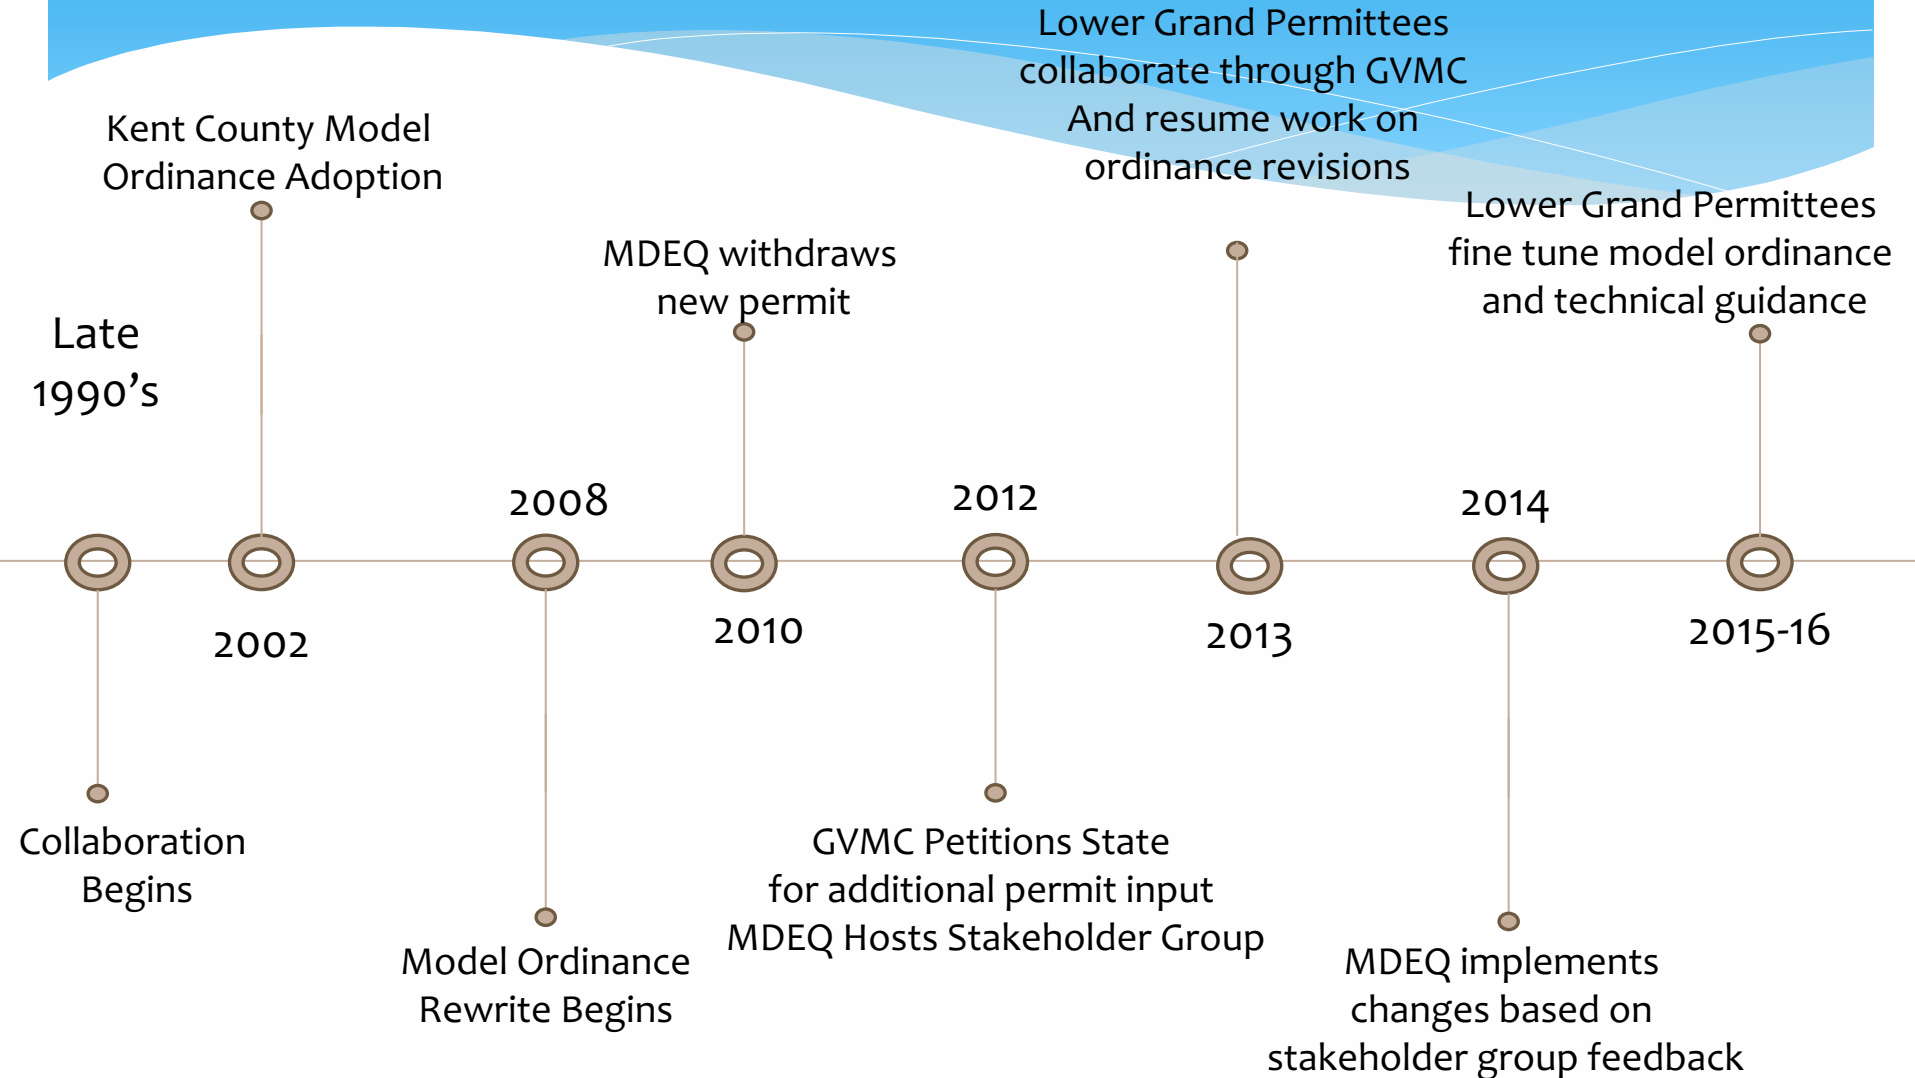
Late 1990's

Collaboration Begins

Kent County Model Ordinance Adoption

2002

2008

Model Ordinance Rewrite Begins

MDEQ withdraws new permit

2010

2012

GVMC Petitions State for additional permit input MDEQ Hosts Stakeholder Group

Lower Grand Permittees collaborate through GVMC And resume work on ordinance revisions

2013

2014

MDEQ implements changes based on stakeholder group feedback

Lower Grand Permittees fine tune model ordinance and technical guidance

2015-16